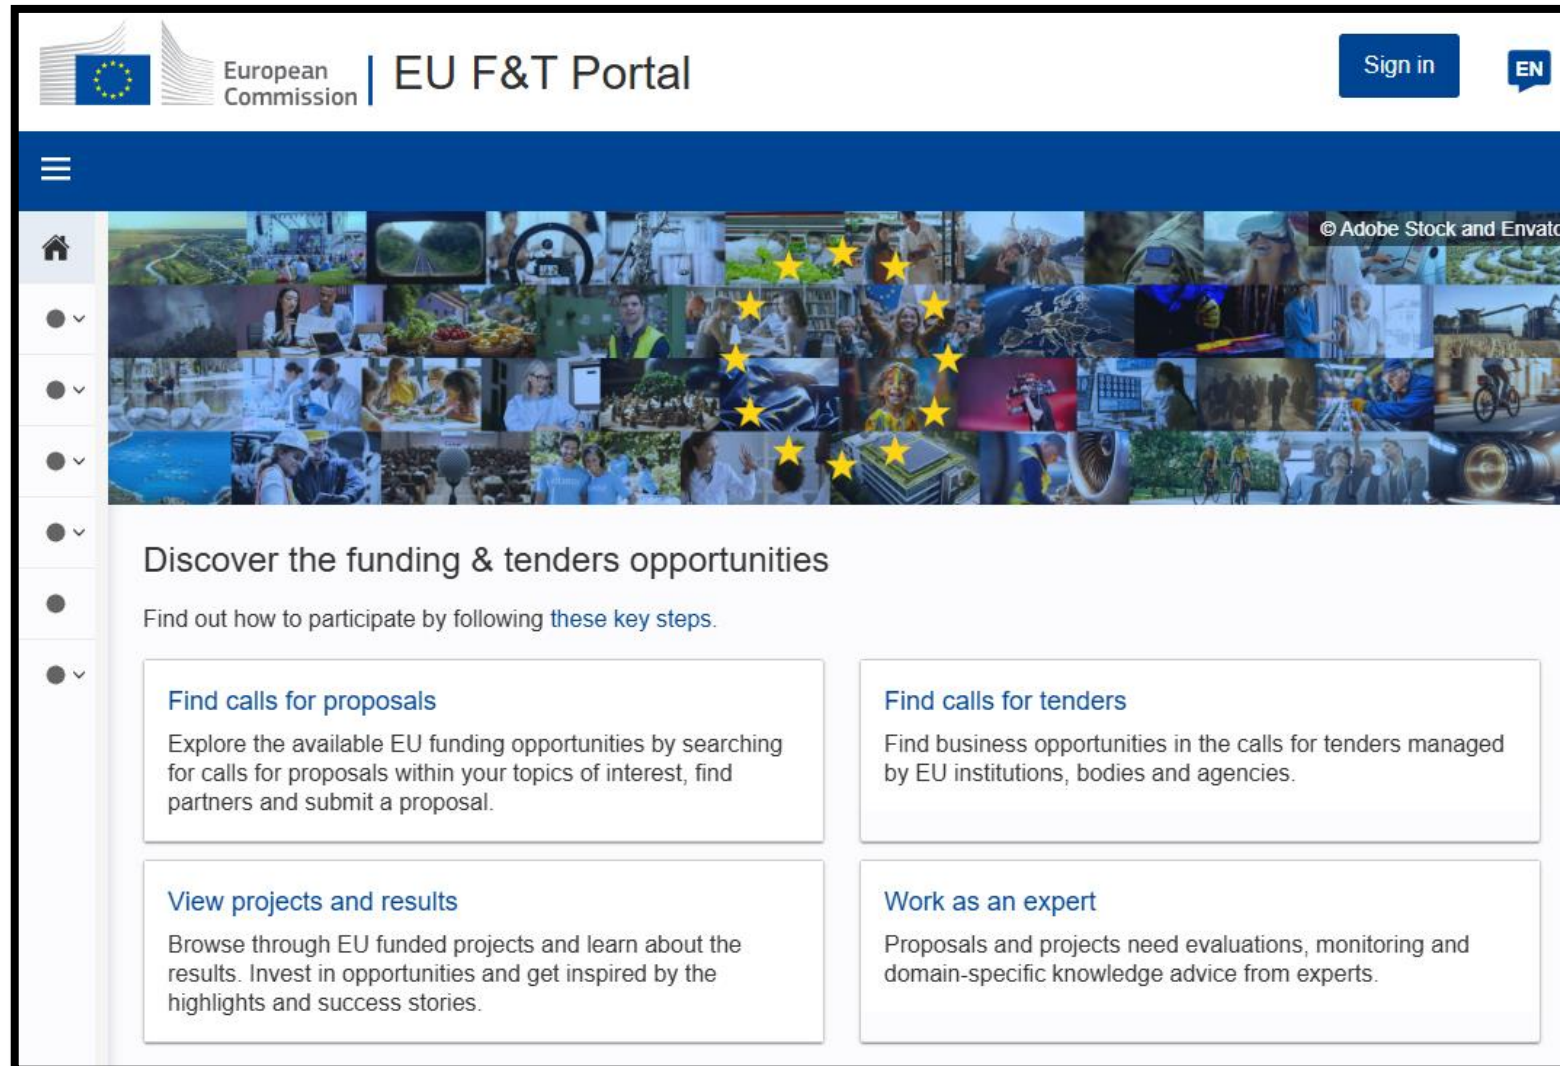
European Commission | EU F&T Portal

Sign in

EN

© Adobe Stock and Envat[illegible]

Discover the funding & tenders opportunities

Find out how to participate by following these key steps.

Find calls for proposals

Explore the available EU funding opportunities by searching for calls for proposals within your topics of interest, find partners and submit a proposal.

Find calls for tenders

Find business opportunities in the calls for tenders managed by EU institutions, bodies and agencies.

View projects and results

Browse through EU funded projects and learn about the results. Invest in opportunities and get inspired by the highlights and success stories.

Work as an expert

Proposals and projects need evaluations, monitoring and domain-specific knowledge advice from experts.